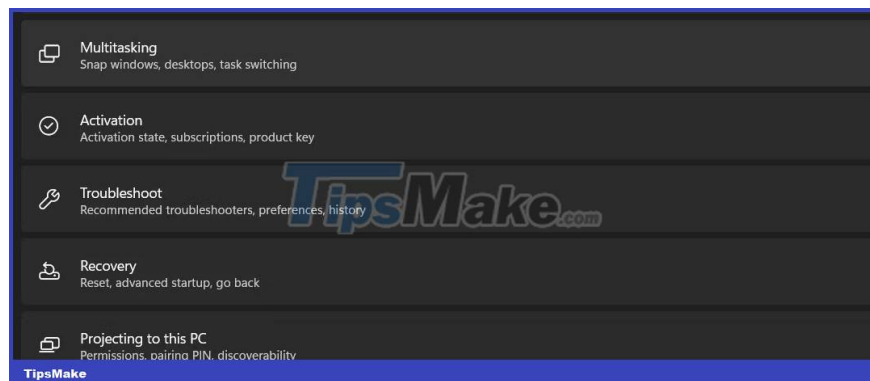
Multitasking
Snap windows, desktops, task switching

Activation
Activation state, subscriptions, product key

Troubleshoot
Recommended troubleshooters, preferences, history

TipsMake.com

Recovery
Reset, advanced startup, go back

Projecting to this PC
Permissions, pairing PIN, discoverability

TipsMake